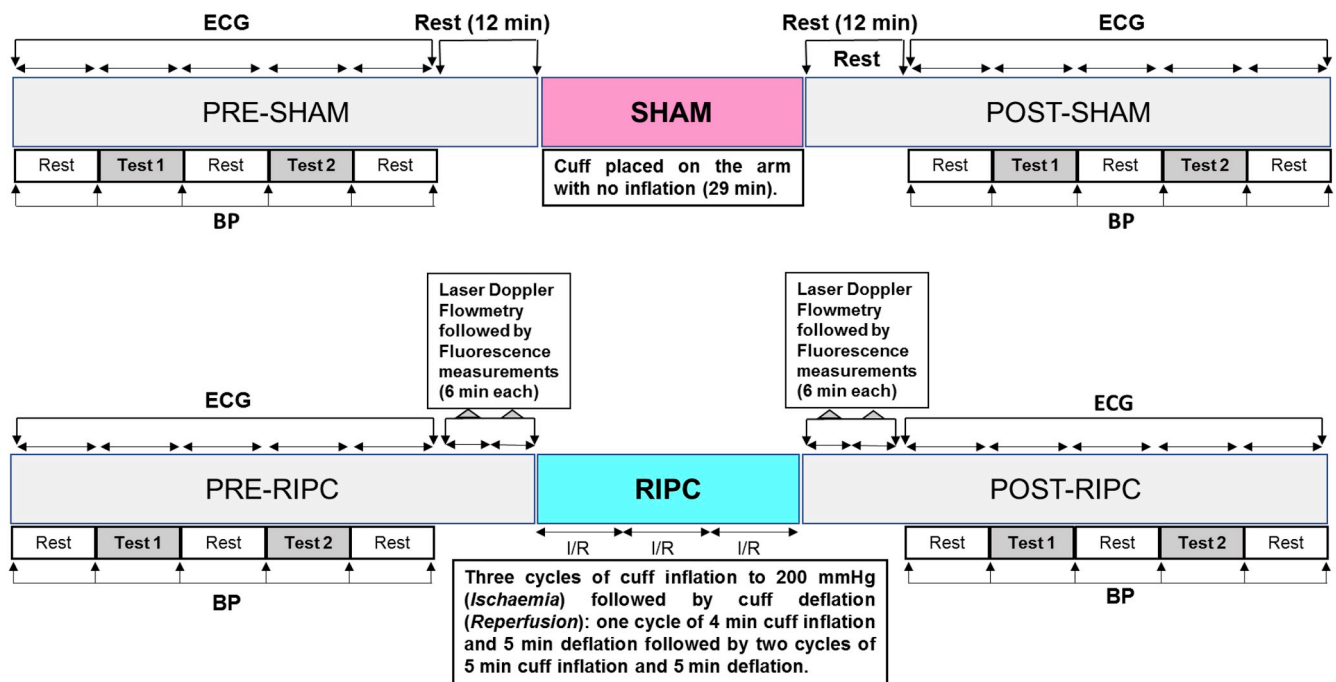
ECG

Rest (12 min)

Rest (12 min)

ECG

Rest

PRE-SHAM

SHAM

POST-SHAM

| Rest | Test 1 | Rest | Test 2 | Rest |
|---|---|---|---|---|

Cuff placed on the arm with no inflation (29 min).

| Rest | Test 1 | Rest | Test 2 | Rest |
|---|---|---|---|---|

BP

BP

Laser Doppler Flowmetry followed by Fluorescence measurements (6 min each)

Laser Doppler Flowmetry followed by Fluorescence measurements (6 min each)

ECG

ECG

PRE-RIPC

RIPC

POST-RIPC

| Rest | Test 1 | Rest | Test 2 | Rest |
|---|---|---|---|---|

I/R I/R I/R

| Rest | Test 1 | Rest | Test 2 | Rest |
|---|---|---|---|---|

BP

BP

Three cycles of cuff inflation to 200 mmHg (*Ischaemia*) followed by cuff deflation (*Reperfusion*): one cycle of 4 min cuff inflation and 5 min deflation followed by two cycles of 5 min cuff inflation and 5 min deflation.